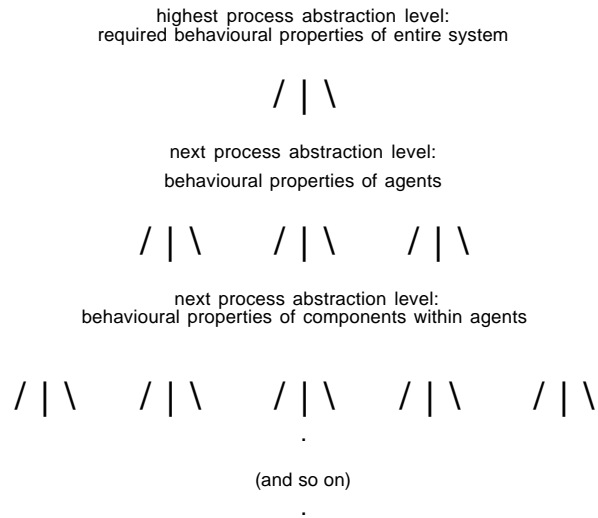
highest process abstraction level:
required behavioural properties of entire system

/ | \

next process abstraction level:
behavioural properties of agents

/ | \ / | \ / | \

next process abstraction level:
behavioural properties of components within agents

/ | \ / | \ / | \ / | \ / | \

.

(and so on)

.